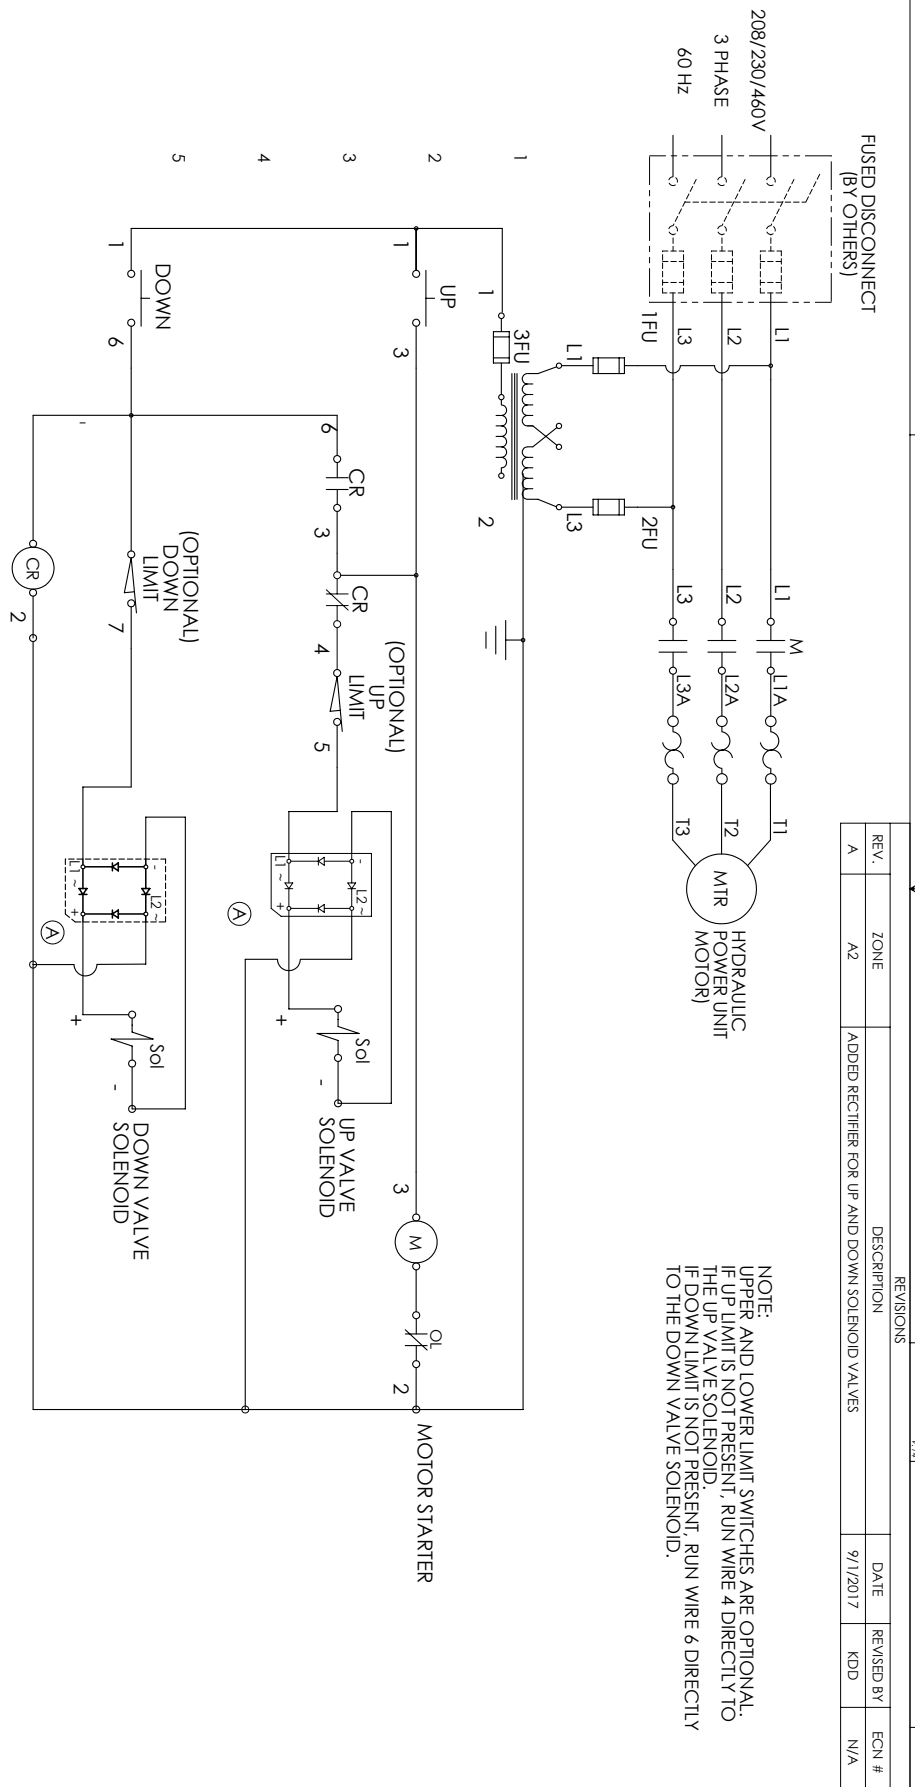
208/230/460V
3 PHASE
60 Hz

FUSED DISCONNECT
(BY OTHERS)

L1
L2
L3
1FU

L1
L3
3FU
2FU
1
2

L1
L2
L3
M
L1A
L2A
L3A
T1
T2
T3

MTR
HYDRAULIC POWER UNIT MOTOR)

1
2
3
4
5

1
UP
3

1
DOWN
6

6
CR
3
CR
4
(OPTIONAL) UP LIMIT
5

(OPTIONAL) DOWN LIMIT
7

CR
2

L1 ~
L2 ~
+
-
A

+
Sol
-
UP VALVE SOLENOID

+
Sol
-
DOWN VALVE SOLENOID

3
M
OL
2
MOTOR STARTER

NOTE:
UPPER AND LOWER LIMIT SWITCHES ARE OPTIONAL.
IF UP LIMIT IS NOT PRESENT, RUN WIRE 4 DIRECTLY TO THE UP VALVE SOLENOID.
IF DOWN LIMIT IS NOT PRESENT, RUN WIRE 6 DIRECTLY TO THE DOWN VALVE SOLENOID.

REVISIONS
| REV. | ZONE | DESCRIPTION | DATE | REVISED BY | ECN # |
|---|---|---|---|---|---|
| A | A2 | ADDED RECTIFIER FOR UP AND DOWN SOLENOID VALVES | 9/1/2017 | KDD | N/A |